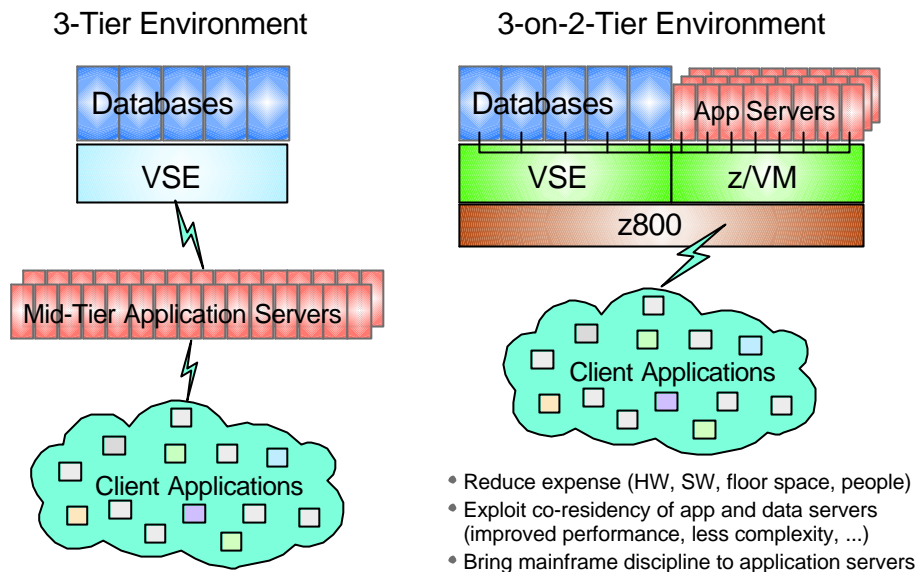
3-Tier Environment

Databases

VSE

Mid-Tier Application Servers

Client Applications

3-on-2-Tier Environment

Databases

App Servers

VSE

z/VM

z800

Client Applications

- Reduce expense (HW, SW, floor space, people)
- Exploit co-residency of app and data servers (improved performance, less complexity, ...)
- Bring mainframe discipline to application servers